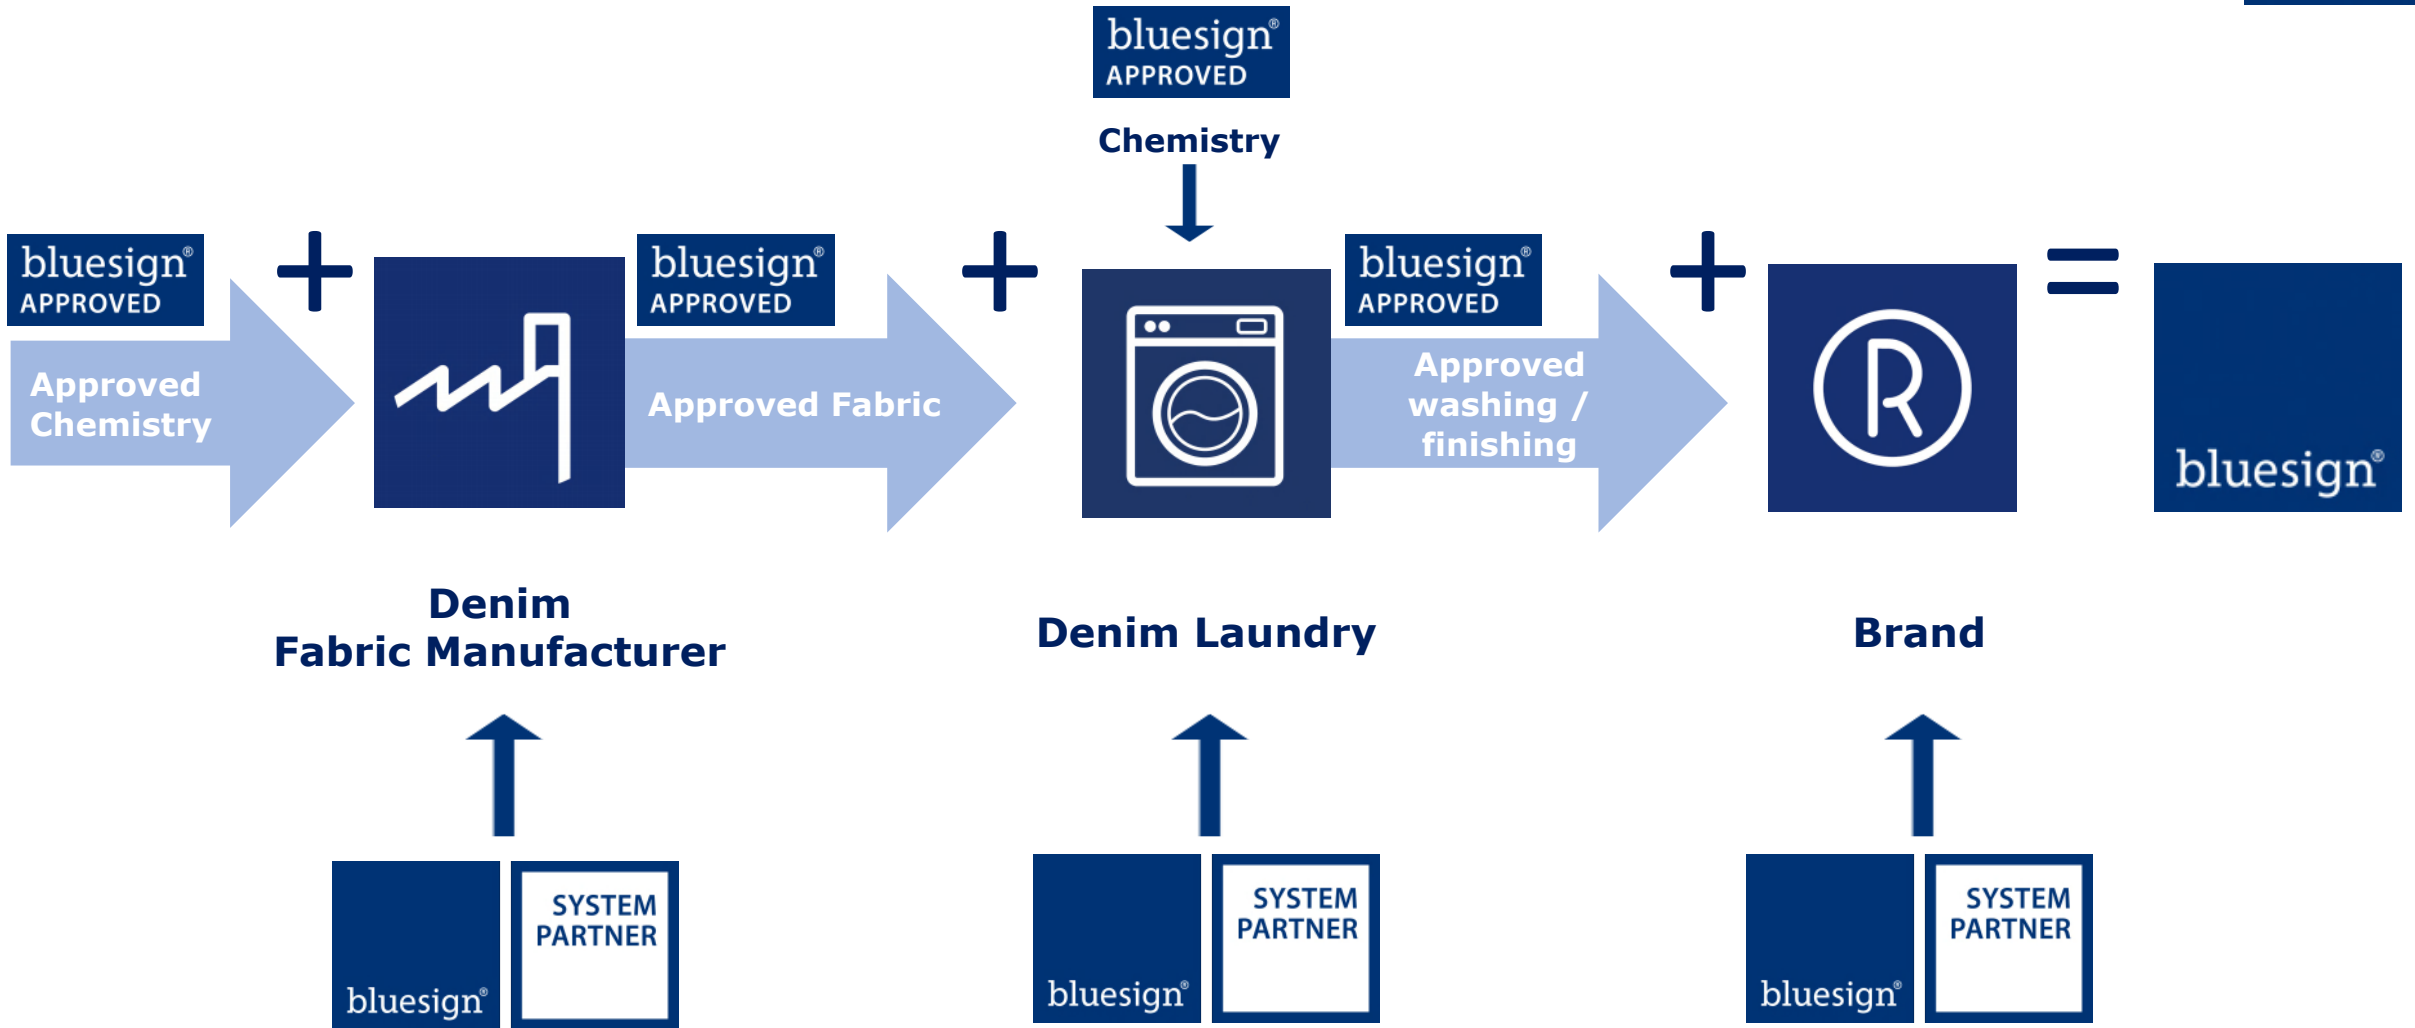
bluesign® APPROVED

Chemistry

bluesign® APPROVED

Approved Chemistry

+

bluesign® APPROVED

Approved Fabric

+

bluesign® APPROVED

Approved washing / finishing

+

=

bluesign®

Denim Fabric Manufacturer

Denim Laundry

Brand

bluesign® SYSTEM PARTNER

bluesign® SYSTEM PARTNER

bluesign® SYSTEM PARTNER